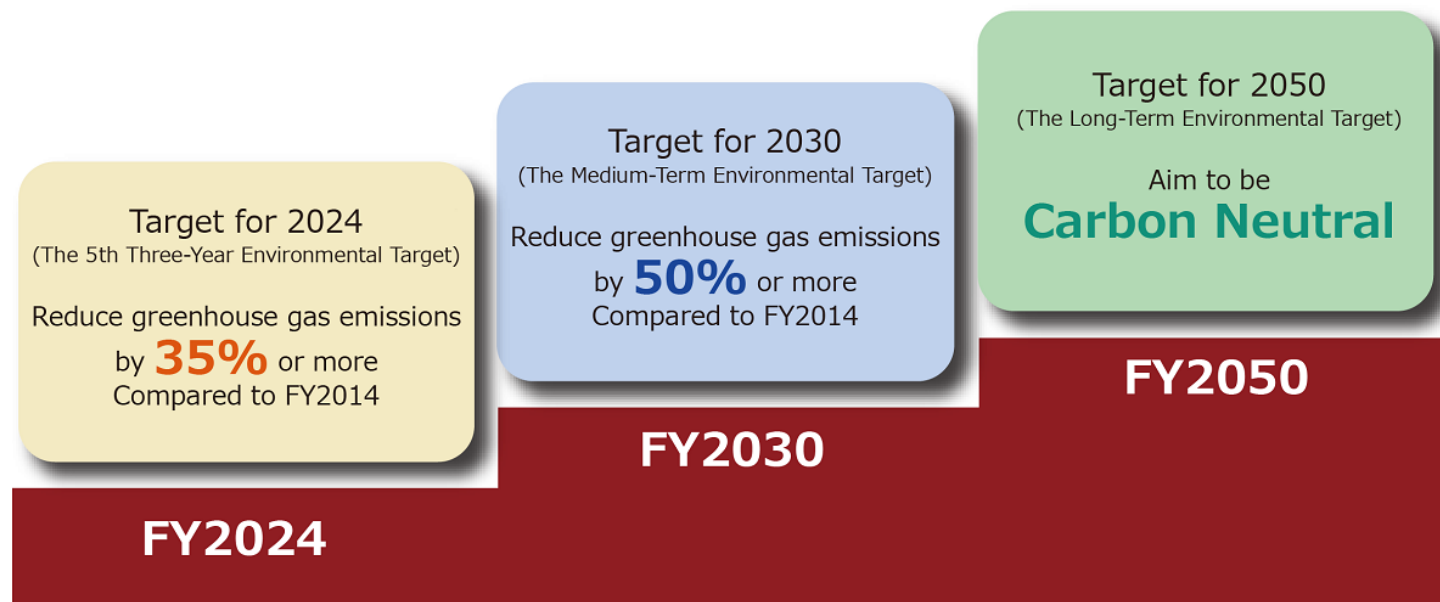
Target for 2024
(The 5th Three-Year Environmental Target)

Reduce greenhouse gas emissions by 35% or more Compared to FY2014

FY2024

Target for 2030
(The Medium-Term Environmental Target)

Reduce greenhouse gas emissions by 50% or more Compared to FY2014

FY2030

Target for 2050
(The Long-Term Environmental Target)

Aim to be Carbon Neutral

FY2050